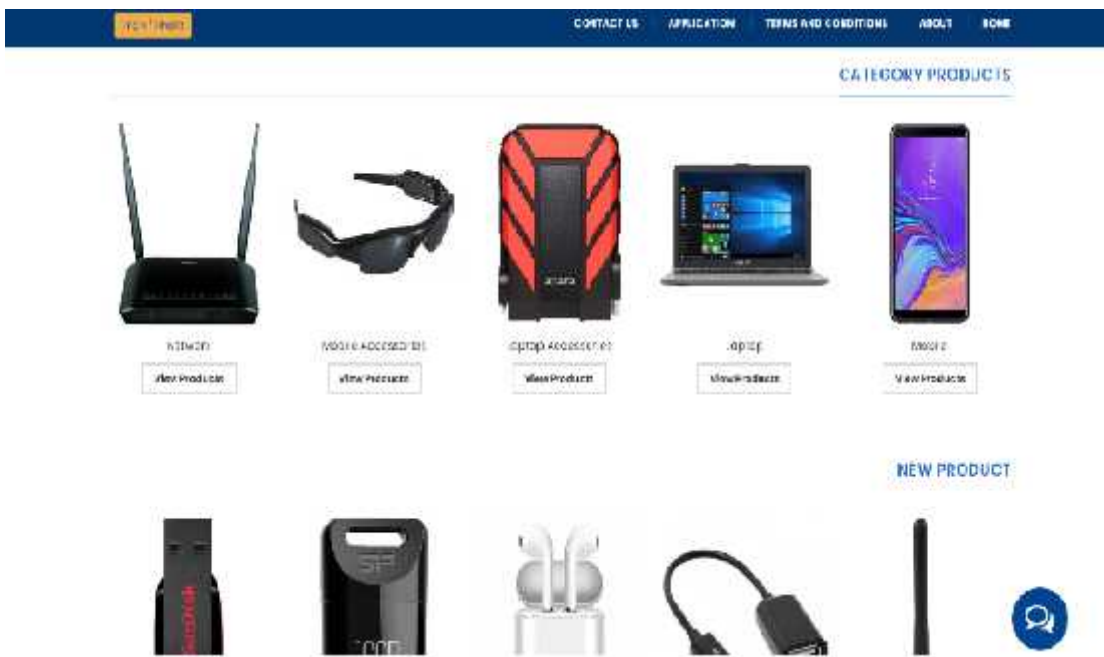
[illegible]

CONTACT US APPLICATION TERMS AND CONDITIONS ABOUT HOME

CATEGORY PRODUCTS

Network
View Products

Mobile Accessories
View Products

Laptop Accessories
View Products

Laptop
View Products

Mobile
View Products

NEW PRODUCT